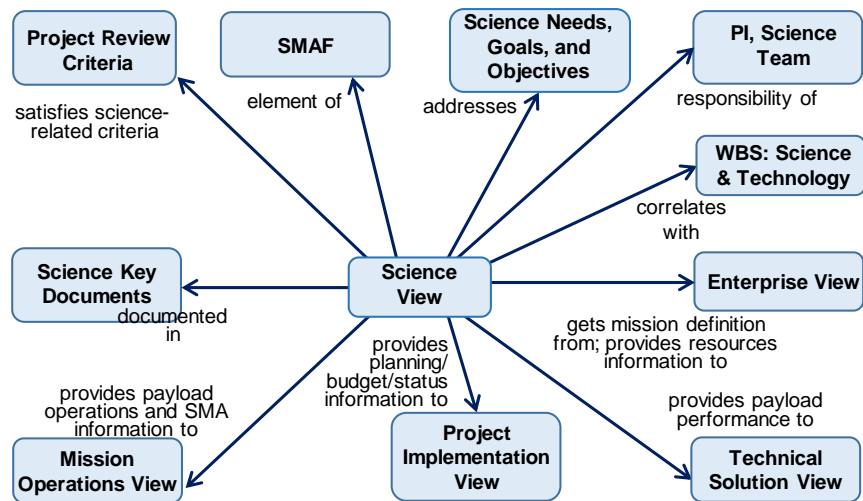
Project Review Criteria

SMAF

Science Needs, Goals, and Objectives

PI, Science Team

satisfies science-related criteria

element of

addresses

responsibility of

WBS: Science & Technology

correlates with

Science Key Documents

Science View

Enterprise View

documented in

provides planning/ budget/status information to

gets mission definition from; provides resources information to

provides payload operations and SMA information to

provides payload performance to

Mission Operations View

Project Implementation View

Technical Solution View